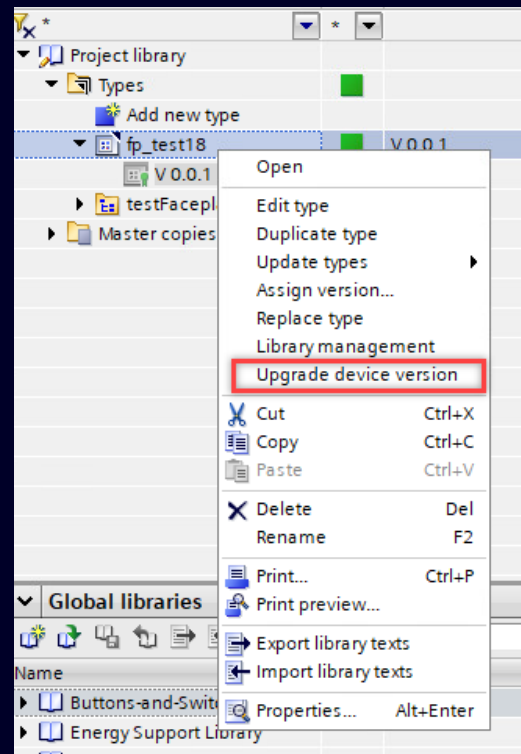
*
*
Project library
Types
Add new type
fp_test18
V 0.0.1
V 0.0.1
testFacepl
Master copies

Open
Edit type
Duplicate type
Update types
Assign version...
Replace type
Library management
Upgrade device version
Cut Ctrl+X
Copy Ctrl+C
Paste Ctrl+V
Delete Del
Rename F2
Print... Ctrl+P
Print preview...
Export library texts
Import library texts
Properties... Alt+Enter

Global libraries
Name
Buttons-and-Swit
Energy Support Library